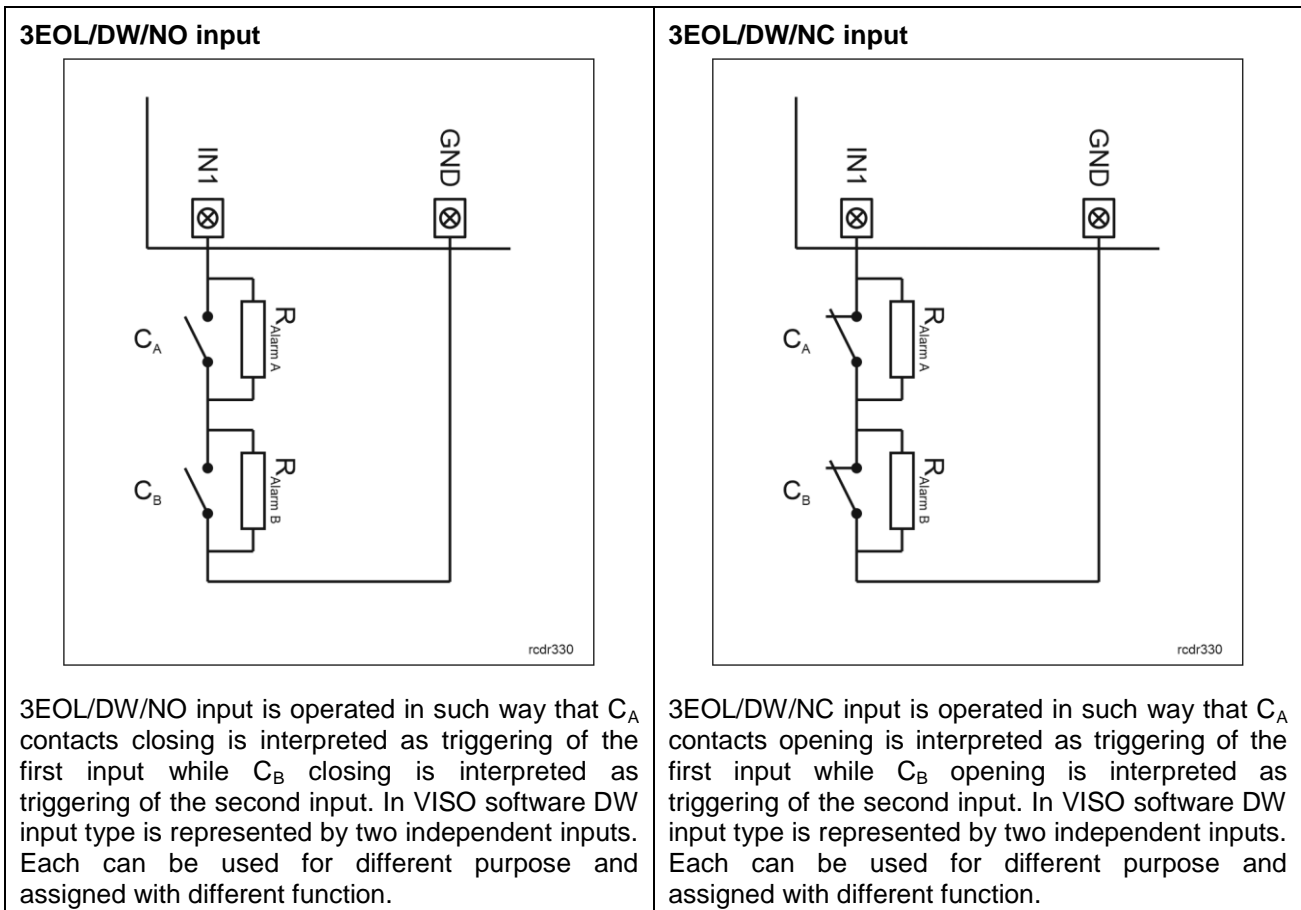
| 3EOL/DW/NO input | 3EOL/DW/NC input |
|---|---|
| IN1 GND $C_A$ $R_{Alarm A}$ $C_B$ $R_{Alarm B}$ rcdr330 | IN1 GND $C_A$ $R_{Alarm A}$ $C_B$ $R_{Alarm B}$ rcdr330 |
| 3EOL/DW/NO input is operated in such way that $C_A$ contacts closing is interpreted as triggering of the first input while $C_B$ closing is interpreted as triggering of the second input. In VISO software DW input type is represented by two independent inputs. Each can be used for different purpose and assigned with different function. | 3EOL/DW/NC input is operated in such way that $C_A$ contacts opening is interpreted as triggering of the first input while $C_B$ opening is interpreted as triggering of the second input. In VISO software DW input type is represented by two independent inputs. Each can be used for different purpose and assigned with different function. |